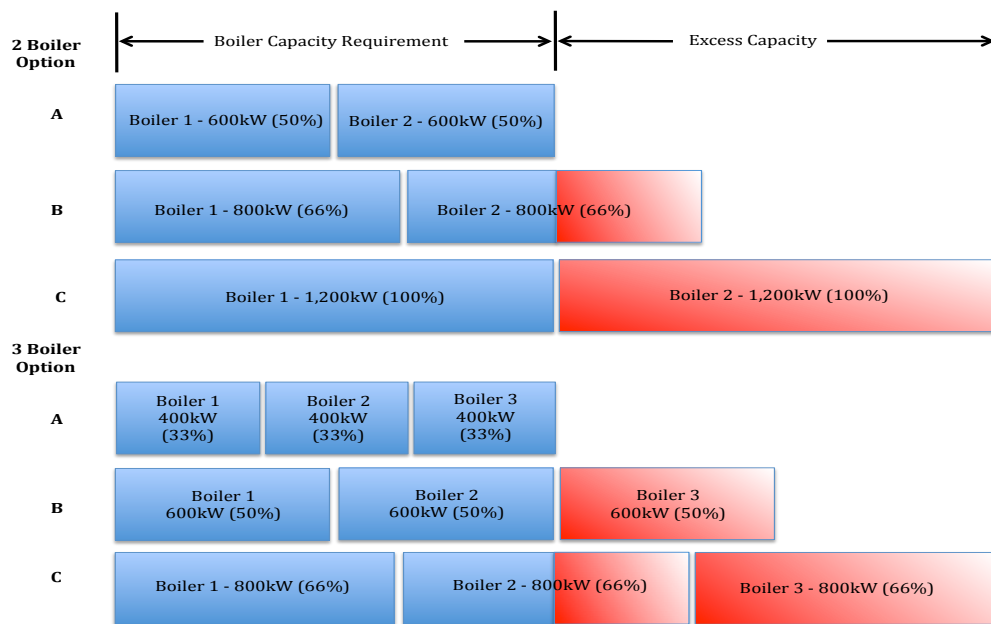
2 Boiler Option

Boiler Capacity Requirement

Excess Capacity

A

Boiler 1 - 600kW (50%)

Boiler 2 - 600kW (50%)

B

Boiler 1 - 800kW (66%)

Boiler 2 - 800kW (66%)

C

Boiler 1 - 1,200kW (100%)

Boiler 2 - 1,200kW (100%)

3 Boiler Option

A

Boiler 1 400kW (33%)

Boiler 2 400kW (33%)

Boiler 3 400kW (33%)

B

Boiler 1 600kW (50%)

Boiler 2 600kW (50%)

Boiler 3 600kW (50%)

C

Boiler 1 - 800kW (66%)

Boiler 2 - 800kW (66%)

Boiler 3 - 800kW (66%)